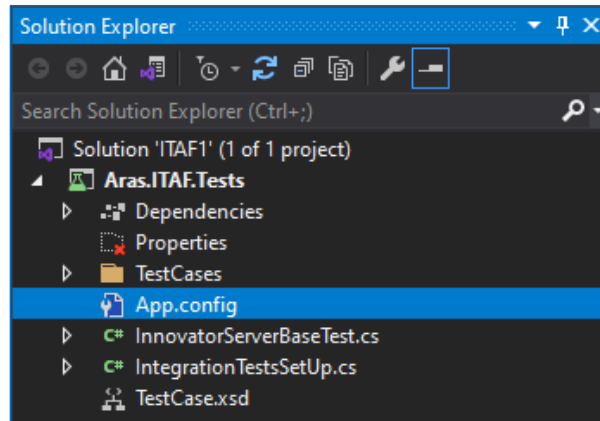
Solution Explorer

Search Solution Explorer (Ctrl+;)

Solution 'ITAF1' (1 of 1 project)
Aras.ITAF.Tests
Dependencies
Properties
TestCases
App.config
C# InnovatorServerBaseTest.cs
C# IntegrationTestsSetUp.cs
TestCase.xsd